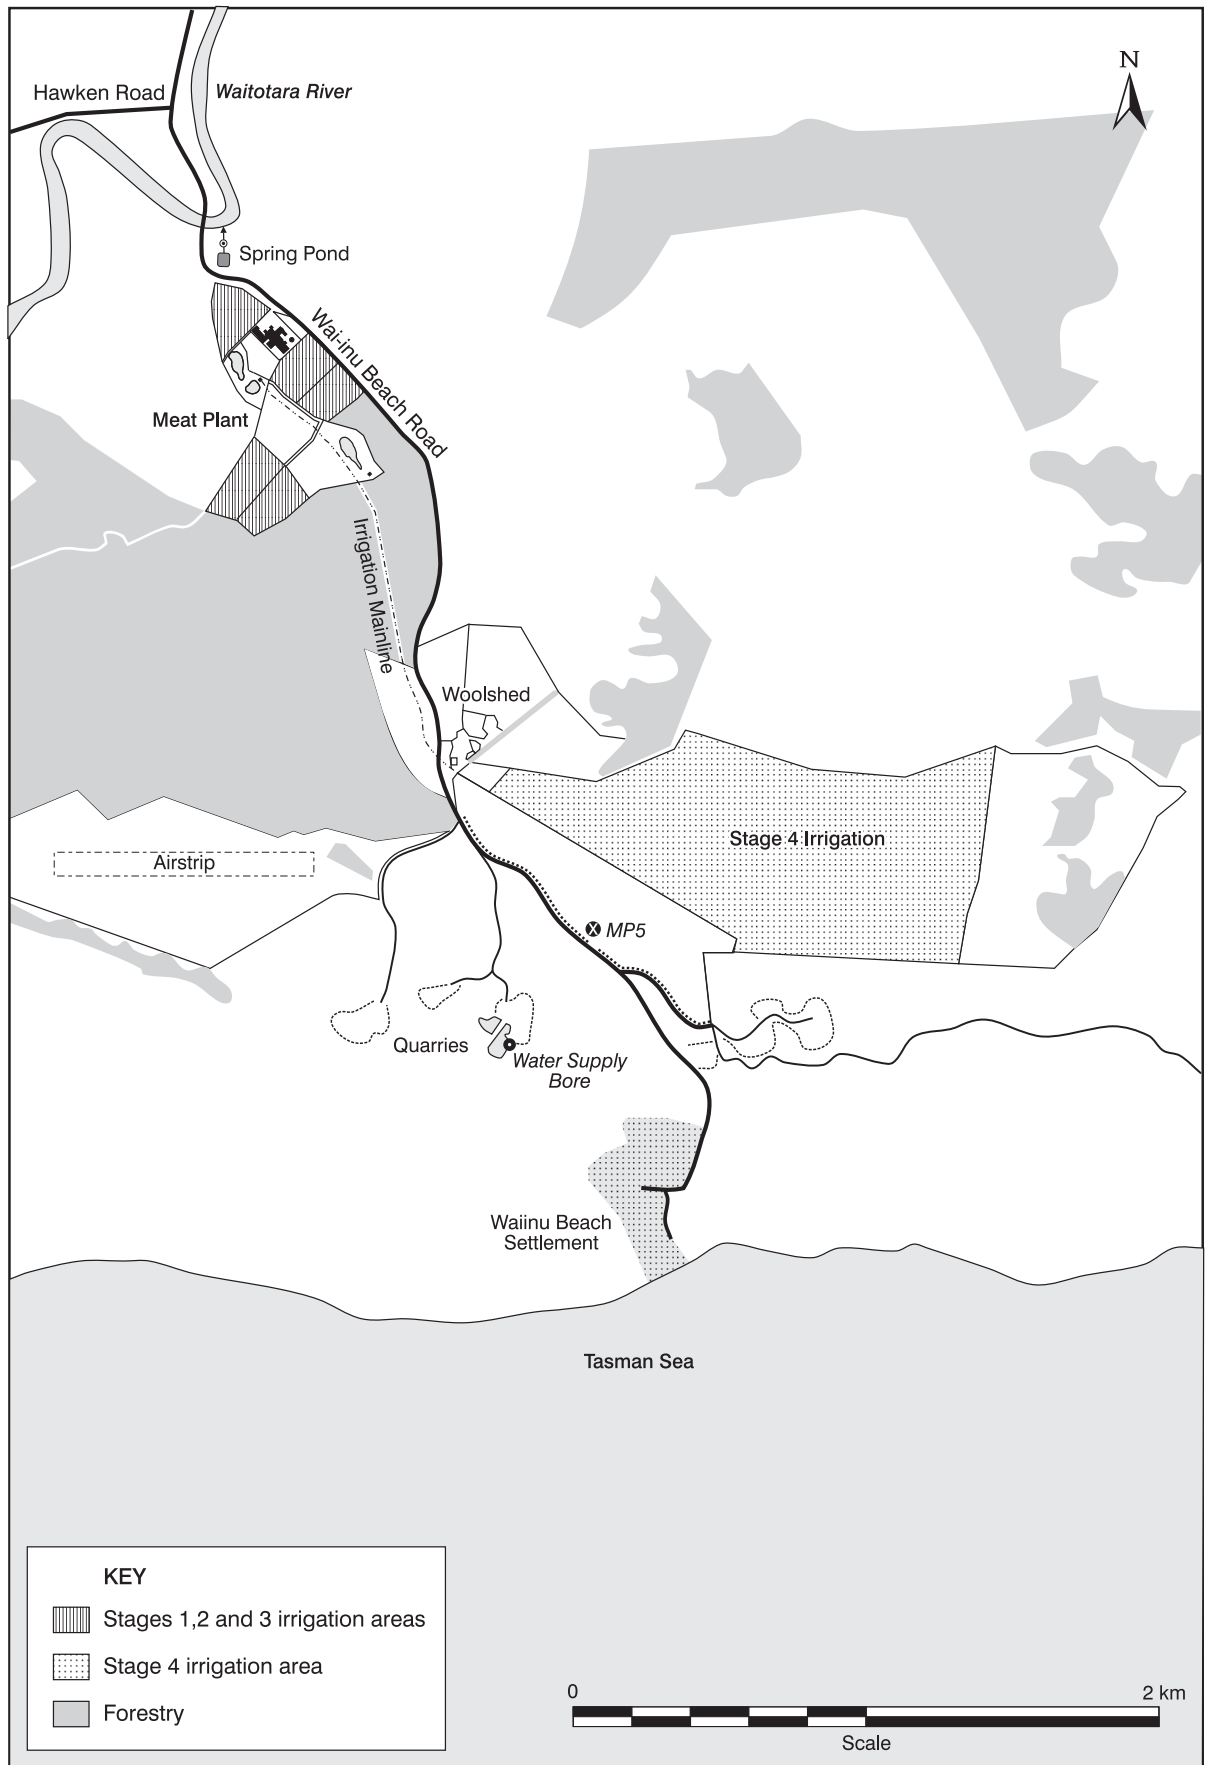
N

Hawken Road

Waitotara River

Spring Pond

Wai-inu Beach Road

Meat Plant

Irrigation Mainline

Woolshed

Stage 4 Irrigation

Airstrip

MP5

Quarries

Water Supply Bore

Waiinu Beach Settlement

Tasman Sea

KEY

Stages 1,2 and 3 irrigation areas

Stage 4 irrigation area

Forestry

0

2 km

Scale